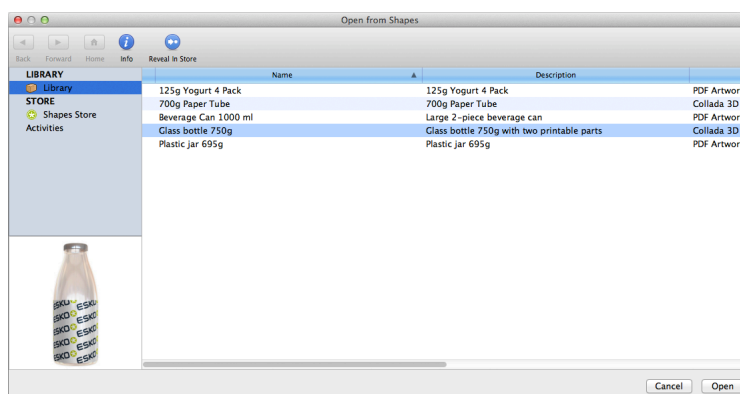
Open from Shapes

Back Forward Home Info Reveal In Store

LIBRARY
Library
STORE
Shapes Store
Activities

| Name | Description | |
|---|---|---|
| 125g Yogurt 4 Pack | 125g Yogurt 4 Pack | PDF Artwor |
| 700g Paper Tube | 700g Paper Tube | Collada 3D |
| Beverage Can 1000 ml | Large 2-piece beverage can | PDF Artwor |
| Glass bottle 750g | Glass bottle 750g with two printable parts | Collada 3D |
| Plastic jar 695g | Plastic jar 695g | PDF Artwor |

ESKO ESKO ESKO ESKO ESKO ESKO ESKO ESKO

Cancel Open